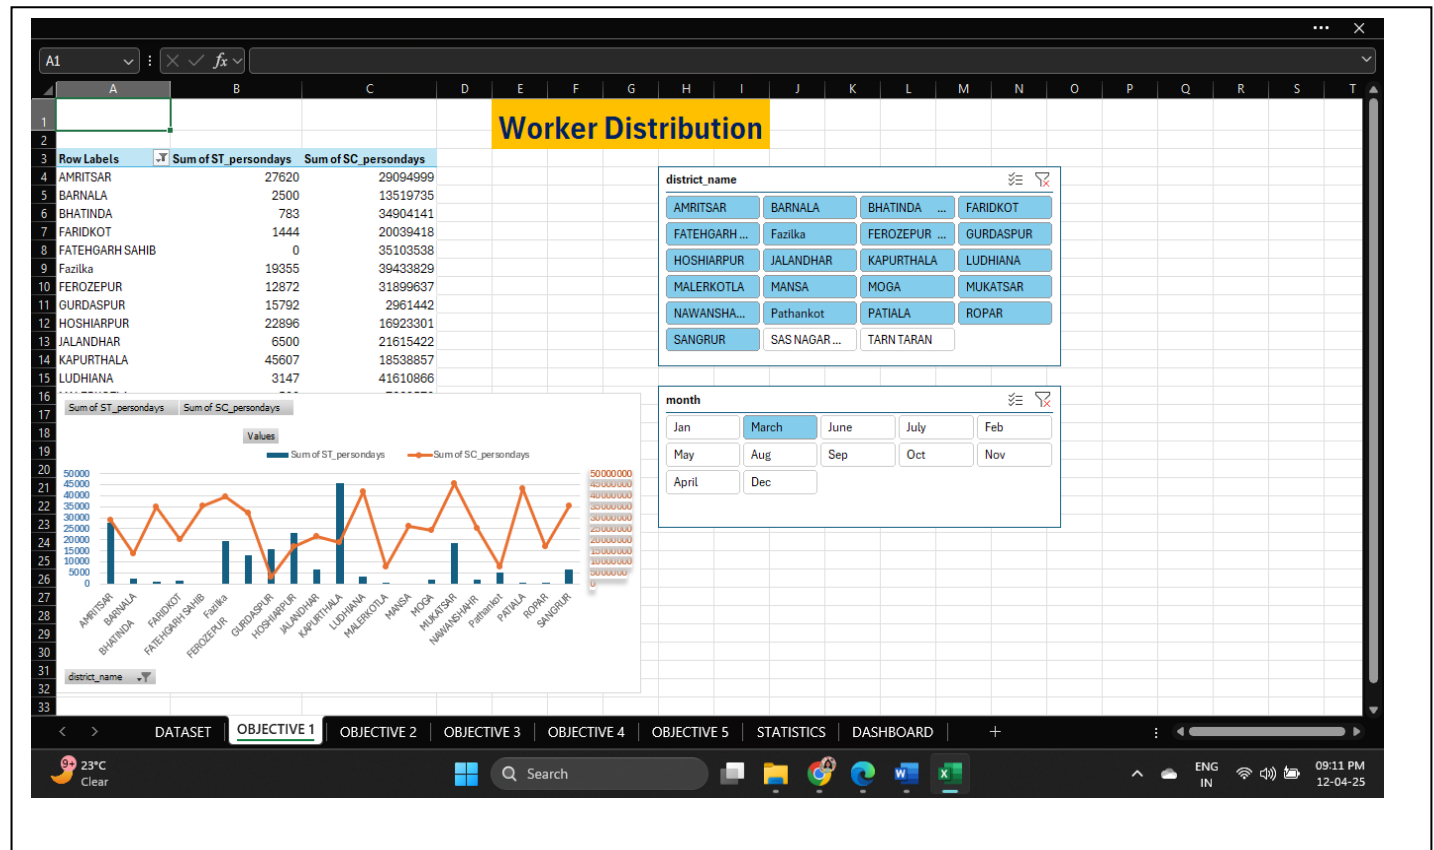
A1 $f_x$

Worker Distribution

| Row Labels | Sum of ST_persondays | Sum of SC_persondays |
|---|---|---|
| AMRITSAR | 27620 | 29094999 |
| BARNALA | 2500 | 13519735 |
| BHATINDA | 783 | 34904141 |
| FARIDKOT | 1444 | 20039418 |
| FATEHGARH SAHIB | 0 | 35103538 |
| Fazilka | 19355 | 39433829 |
| FEROZEPUR | 12872 | 31899637 |
| GURDASPUR | 15792 | 2961442 |
| HOSHIARPUR | 22896 | 16923301 |
| JALANDHAR | 6500 | 21615422 |
| KAPURTHALA | 45607 | 18538857 |
| LUDHIANA | 3147 | 41610866 |

district_name
AMRITSAR BARNALA BHATINDA ... FARIDKOT
FATEHGARH ... Fazilka FEROZEPUR ... GURDASPUR
HOSHIARPUR JALANDHAR KAPURTHALA LUDHIANA
MALERKOTLA MANSA MOGA MUKATSAR
NAWANSHA... Pathankot PATIALA ROPAR
SANGRUR SAS NAGAR ... TARN TARAN

month
Jan March June July Feb
May Aug Sep Oct Nov
April Dec

Sum of ST_persondays Sum of SC_persondays
Values
Sum of ST_persondays Sum of SC_persondays
50000 45000 40000 35000 30000 25000 20000 15000 10000 5000 0
50000000 45000000 40000000 35000000 30000000 25000000 20000000 15000000 10000000 5000000 0
AMRITSAR BARNALA BHATINDA FARIDKOT FATEHGARH SAHIB Fazilka FEROZEPUR GURDASPUR HOSHIARPUR JALANDHAR KAPURTHALA LUDHIANA MALERKOTLA MANSA MOGA MUKATSAR NAWANSHAHR Pathankot PATIALA ROPAR SANGRUR
district_name

DATASET OBJECTIVE 1 OBJECTIVE 2 OBJECTIVE 3 OBJECTIVE 4 OBJECTIVE 5 STATISTICS DASHBOARD +

23°C Clear Search ENG IN 09:11 PM 12-04-25